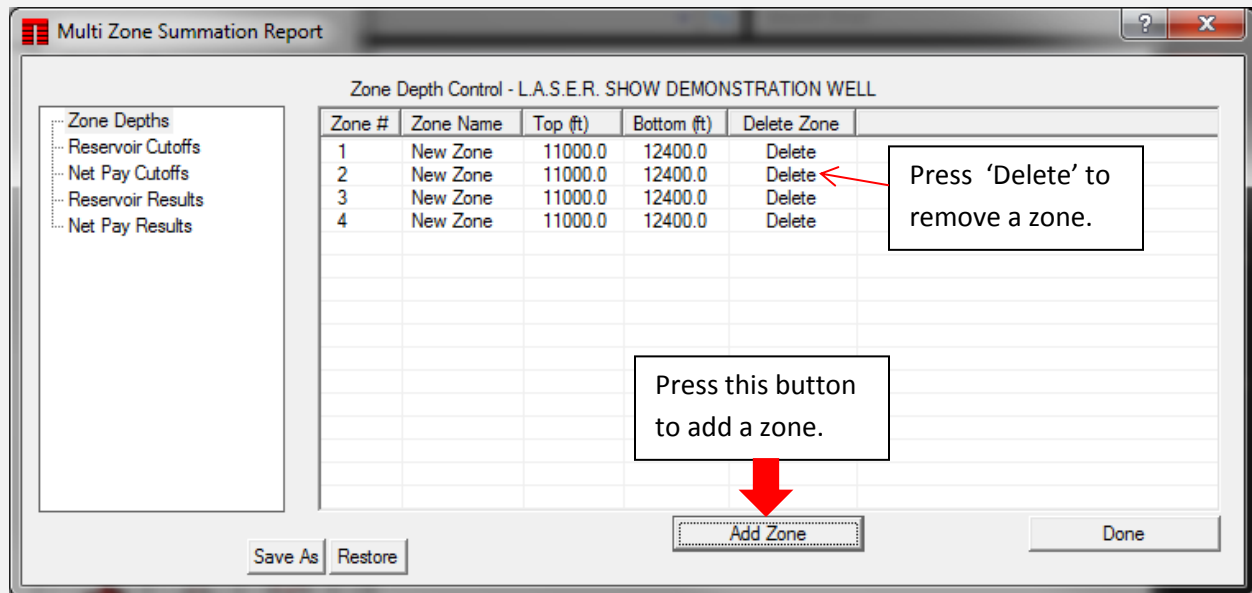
Multi Zone Summation Report

Zone Depth Control - L.A.S.E.R. SHOW DEMONSTRATION WELL

Zone Depths
Reservoir Cutoffs
Net Pay Cutoffs
Reservoir Results
Net Pay Results

| Zone # | Zone Name | Top (ft) | Bottom (ft) | Delete Zone |
|---|---|---|---|---|
| 1 | New Zone | 11000.0 | 12400.0 | Delete |
| 2 | New Zone | 11000.0 | 12400.0 | Delete |
| 3 | New Zone | 11000.0 | 12400.0 | Delete |
| 4 | New Zone | 11000.0 | 12400.0 | Delete |

Press 'Delete' to remove a zone.

Press this button to add a zone.

Add Zone

Done

Save As

Restore